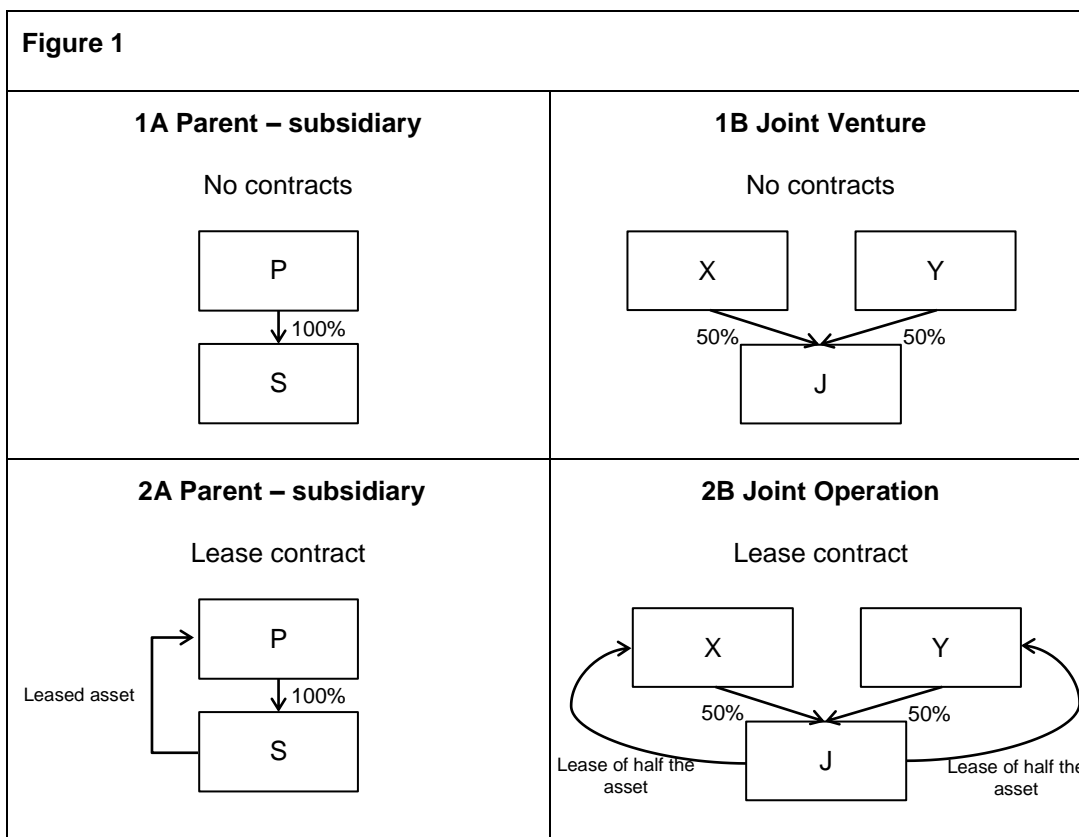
Figure 1

| 1A Parent – subsidiary | 1B Joint Venture |
|---|---|
| No contracts | No contracts |
| P, 100%, S | X, Y, 50%, 50%, J |
| 2A Parent – subsidiary | 2B Joint Operation |
| Lease contract | Lease contract |
| P, Leased asset, 100%, S | X, Y, 50%, 50%, J, Lease of half the asset, Lease of half the asset |